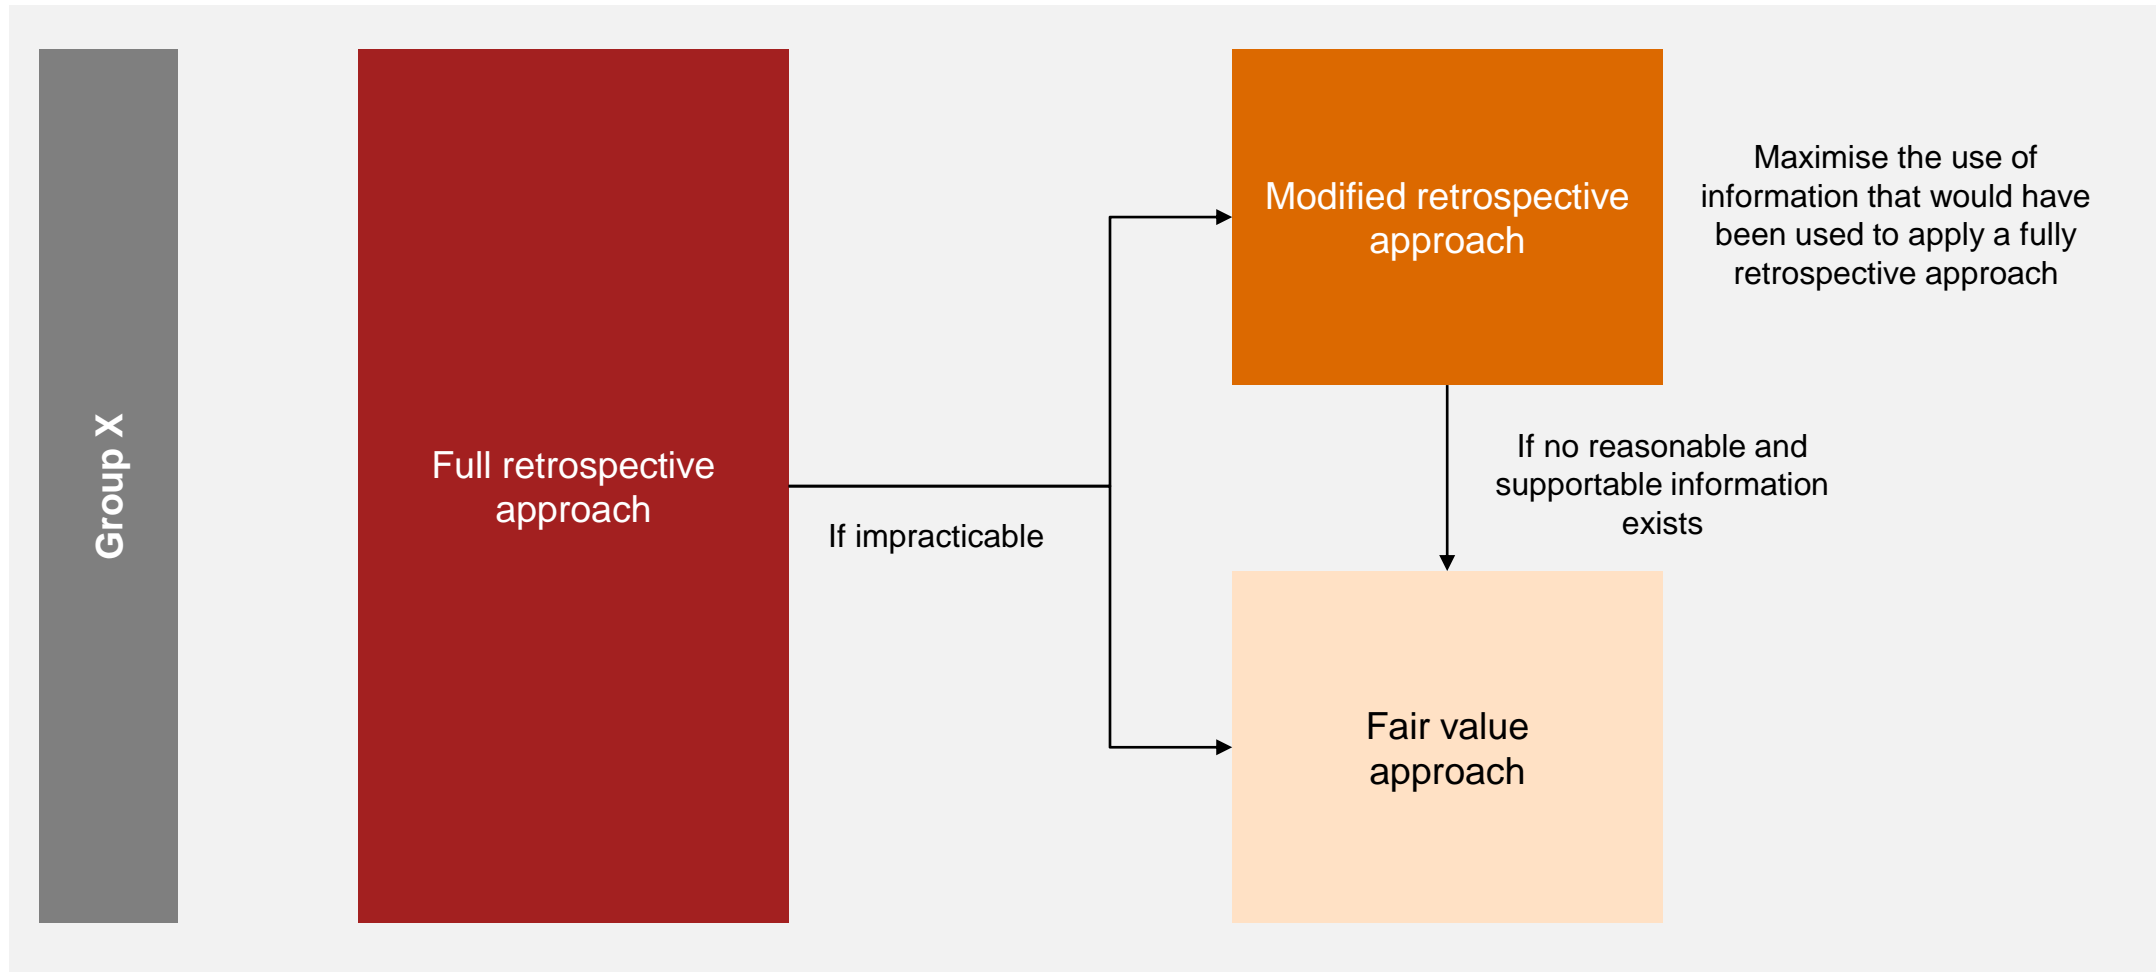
Group X

Full retrospective approach

If impracticable

Modified retrospective approach

Maximise the use of information that would have been used to apply a fully retrospective approach

If no reasonable and supportable information exists

Fair value approach